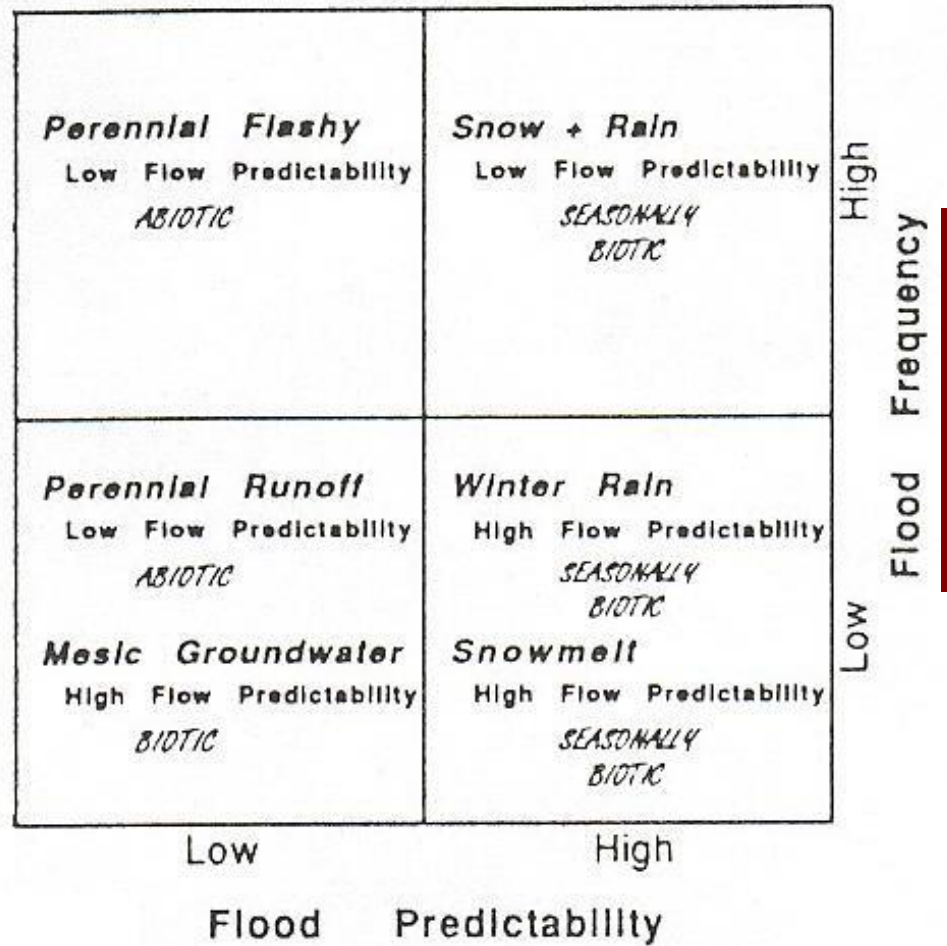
Perennial Flashy
Low Flow Predictability
ABIOTIC

Snow + Rain
Low Flow Predictability
SEASONALLY BIOTIC

Perennial Runoff
Low Flow Predictability
ABIOTIC

Mesic Groundwater
High Flow Predictability
BIOTIC

Winter Rain
High Flow Predictability
SEASONALLY BIOTIC

Snowmelt
High Flow Predictability
SEASONALLY BIOTIC

High
Low
Flood Frequency

Low
High
Flood Predictability